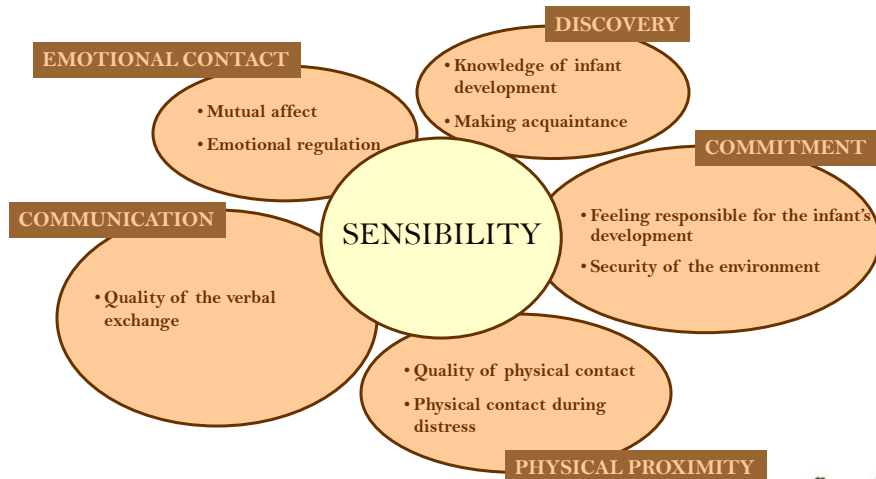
EMOTIONAL CONTACT

• Mutual affect
• Emotional regulation

DISCOVERY

• Knowledge of infant development
• Making acquaintance

COMMITMENT

• Feeling responsible for the infant's development
• Security of the environment

SENSIBILITY

COMMUNICATION

• Quality of the verbal exchange

• Quality of physical contact
• Physical contact during distress

PHYSICAL PROXIMITY